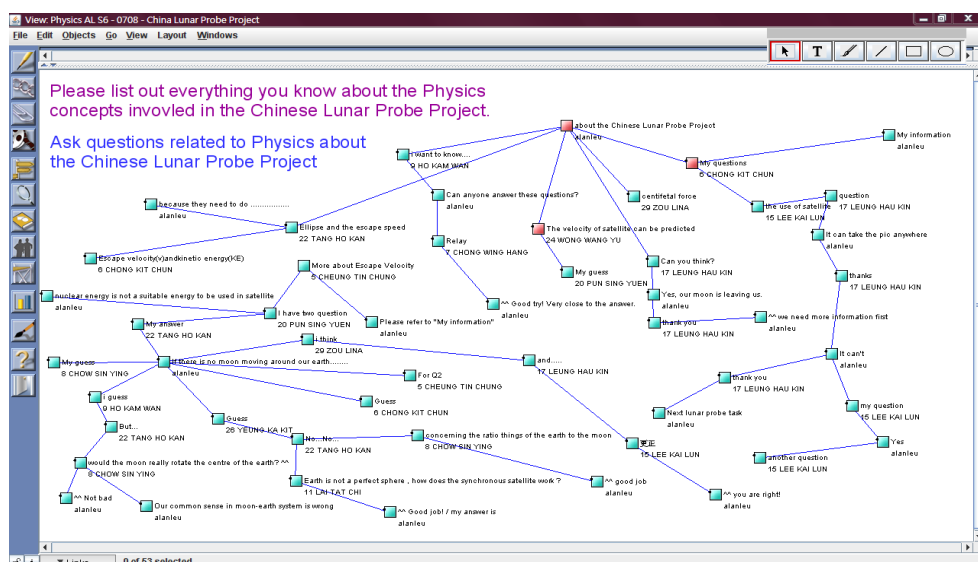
View: Physics AL S6 - 0708 - China Lunar Probe Project

File Edit Objects Go View Layout Windows

T

Please list out everything you know about the Physics concepts invovled in the Chinese Lunar Probe Project.

Ask questions related to Physics about the Chinese Lunar Probe Project

about the Chinese Lunar Probe Project
alanleu

My information
alanleu

I want to know.....
9 HO KAM WAN

My questions
8 CHONG KIT CHUN

Can anyone answer these questions?
alanleu

centifetal force
29 ZOU LINA

the use of satellite
15 LEE KAI LUN

question
17 LEUNG HAU KIN

because they need to do ..................
alanleu

Ellipse and the escape speed
22 TANG HO KAN

The velocity of satellite can be predicted
24 WONG WANG YU

It can take the pic anywhere
alanleu

Relay
7 CHONG WING HANG

Escape velocity(v)andkinetic energy(KE)
6 CHONG KIT CHUN

More about Escape Velocity
5 CHEUNG TIN CHUNG

My guess
20 PUN SING YUEN

Can you think?
17 LEUNG HAU KIN

thanks
17 LEUNG HAU KIN

nuclear energy is not a suitable energy to be used in satellite
alanleu

Yes, our moon is leaving us.
alanleu

^^ Good try! Very close to the answer.
alanleu

I have two question
20 PUN SING YUEN

My answer
22 TANG HO KAN

Please refer to "My information"
alanleu

thank you
17 LEUNG HAU KIN

^^ we need more information first
alanleu

I think
29 ZOU LINA

It can't
alanleu

My guess
8 CHOW SIN YING

If there is no moon moving around our earth........
alanleu

and.....
17 LEUNG HAU KIN

For Q2
5 CHEUNG TIN CHUNG

thank you
17 LEUNG HAU KIN

i guess
9 HO KAM WAN

Guess
6 CHONG KIT CHUN

my question
15 LEE KAI LUN

But...
22 TANG HO KAN

Guess
26 YEUNG KA KIT

Next lunar probe task
alanleu

No...No...
22 TANG HO KAN

concerning the ratio things of the earth to the moon
8 CHOW SIN YING

Yes
alanleu

更正
15 LEE KAI LUN

would the moon really rotate the centre of the earth? ^^
8 CHOW SIN YING

another question
15 LEE KAI LUN

Earth is not a perfect sphere , how does the synchronous satellite work ?
11 LAI TAT CHI

^^ good job
alanleu

^^ Not bad
alanleu

^^ you are right!
alanleu

Our common sense in moon-earth system is wrong
alanleu

^^ Good job! / my answer is
alanleu

Links
0 of 53 selected